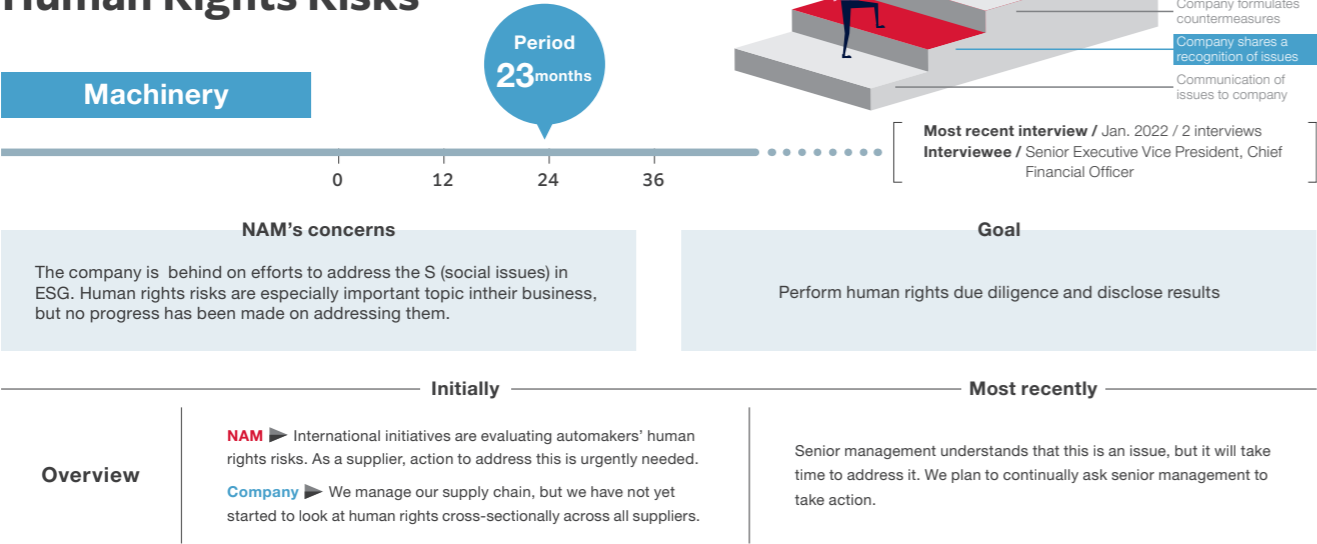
Human Rights Risks

Company formulates countermeasures

Company shares a recognition of issues

Communication of issues to company

Machinery

Period
23months

0 12 24 36

Most recent interview / Jan. 2022 / 2 interviews
Interviewee / Senior Executive Vice President, Chief Financial Officer

NAM's concerns

The company is behind on efforts to address the S (social issues) in ESG. Human rights risks are especially important topic intheir business, but no progress has been made on addressing them.

Goal

Perform human rights due diligence and disclose results

Initially

Most recently

Overview

NAM ▶ International initiatives are evaluating automakers' human rights risks. As a supplier, action to address this is urgently needed.

Company ▶ We manage our supply chain, but we have not yet started to look at human rights cross-sectionally across all suppliers.

Senior management understands that this is an issue, but it will take time to address it. We plan to continually ask senior management to take action.